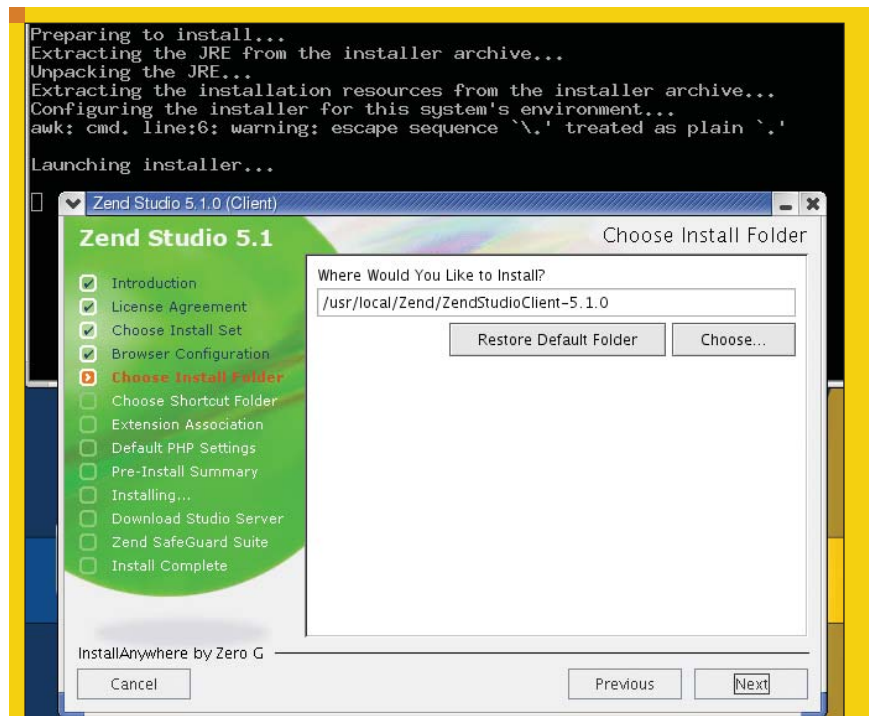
Preparing to install...
Extracting the JRE from the installer archive...
Unpacking the JRE...
Extracting the installation resources from the installer archive...
Configuring the installer for this system's environment...
awk: cmd. line:6: warning: escape sequence `\.' treated as plain `.'

Launching installer...

Zend Studio 5.1.0 (Client)

Zend Studio 5.1

Choose Install Folder

Introduction
License Agreement
Choose Install Set
Browser Configuration
Choose Install Folder
Choose Shortcut Folder
Extension Association
Default PHP Settings
Pre-Install Summary
Installing...
Download Studio Server
Zend SafeGuard Suite
Install Complete

Where Would You Like to Install?
/usr/local/Zend/ZendStudioClient-5.1.0
Restore Default Folder
Choose...

InstallAnywhere by Zero G
Cancel
Previous
Next